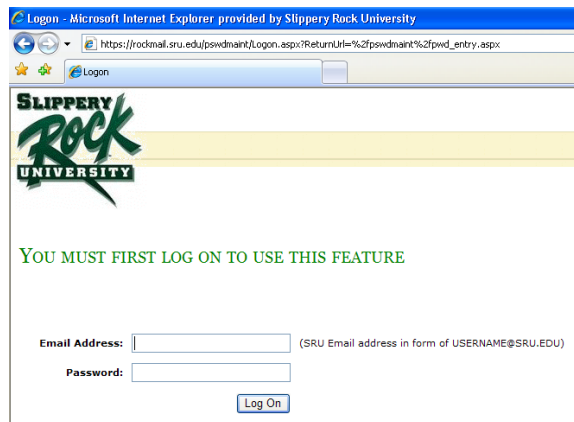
Logon - Microsoft Internet Explorer provided by Slippery Rock University

https://rockmail.sru.edu/pswdmaint/Logon.aspx?ReturnUrl=%2fpswdmaint%2fpwd_entry.aspx

Logon

SLIPPERY ROCK UNIVERSITY

YOU MUST FIRST LOG ON TO USE THIS FEATURE

Email Address: (SRU Email address in form of USERNAME@SRU.EDU)

Password:

Log On